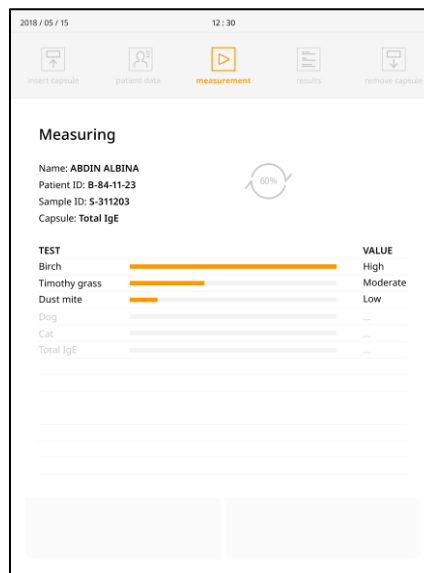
2018 / 05 / 15 12 : 30

insert capsule patient data measurement results remove capsule

Measuring

Name: ABDIN ALBINA
Patient ID: B-84-11-23
Sample ID: S-311203
Capsule: Total IgE

60%

| TEST | VALUE |
|---|---|
| Birch | High |
| Timothy grass | Moderate |
| Dust mite | Low |
| Dog | ... |
| Cat | ... |
| Total IgE | ... |